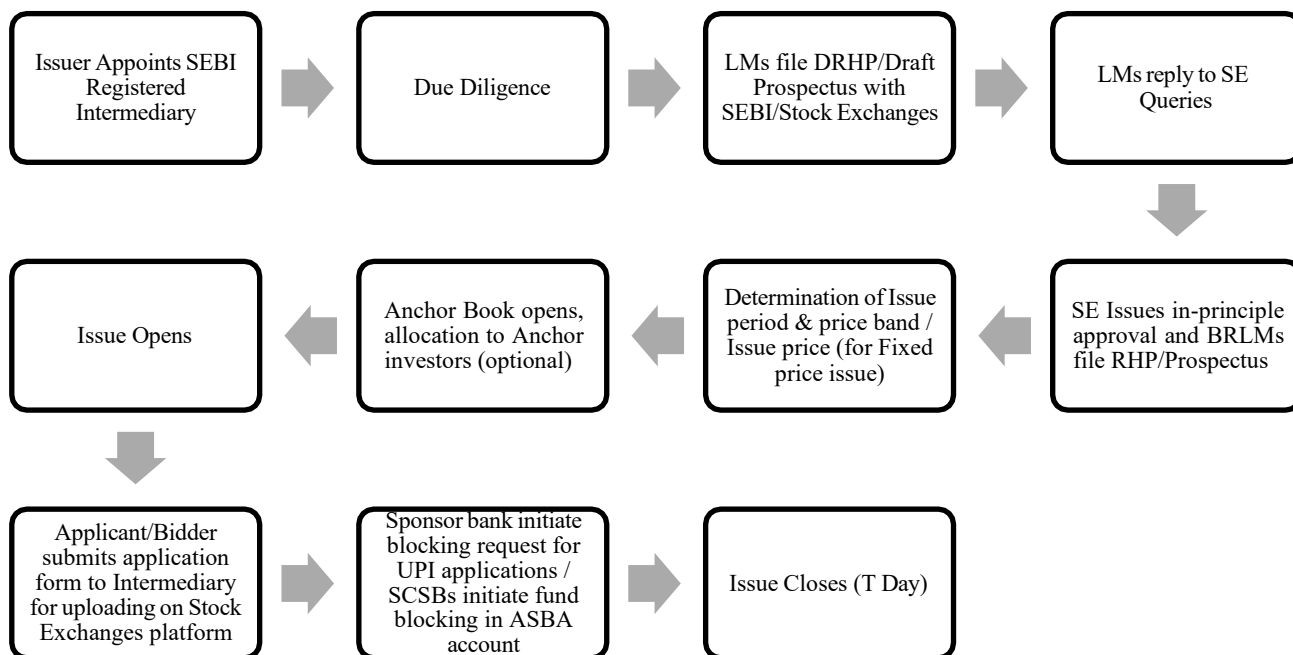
Issuer Appoints SEBI Registered Intermediary

Due Diligence

LMs file DRHP/Draft Prospectus with SEBI/Stock Exchanges

LMs reply to SE Queries

SE Issues in-principle approval and BRLMs file RHP/Prospectus

Determination of Issue period & price band / Issue price (for Fixed price issue)

Anchor Book opens, allocation to Anchor investors (optional)

Issue Opens

Applicant/Bidder submits application form to Intermediary for uploading on Stock Exchanges platform

Sponsor bank initiate blocking request for UPI applications / SCSBs initiate fund blocking in ASBA account

Issue Closes (T Day)